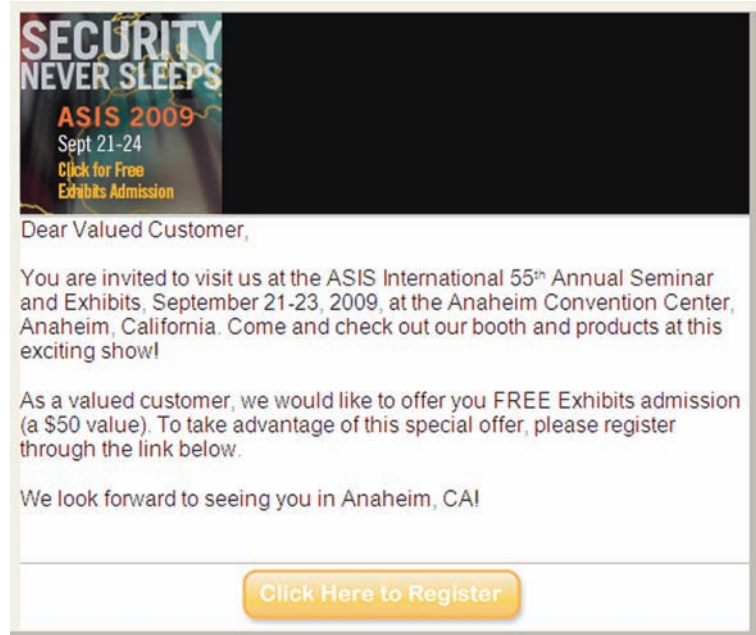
SECURITY NEVER SLEEPS
ASIS 2009
Sept 21-24
Click for Free Exhibits Admission

Dear Valued Customer,

You are invited to visit us at the ASIS International 55$^{th}$ Annual Seminar and Exhibits, September 21-23, 2009, at the Anaheim Convention Center, Anaheim, California. Come and check out our booth and products at this exciting show!

As a valued customer, we would like to offer you FREE Exhibits admission (a \$50 value). To take advantage of this special offer, please register through the link below.

We look forward to seeing you in Anaheim, CA!

Click Here to Register